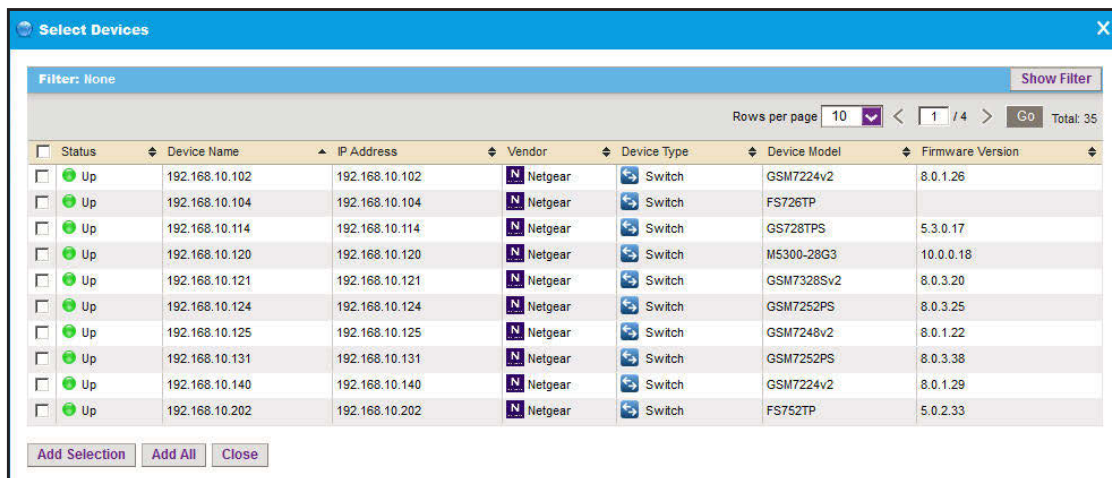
Select Devices

X

Filter: None

Show Filter

Rows per page 10 < 1 /4 > Go Total: 35

| Status | Device Name | IP Address | Vendor | Device Type | Device Model | Firmware Version |
|---|---|---|---|---|---|---|
| Up | 192.168.10.102 | 192.168.10.102 | N Netgear | Switch | GSM7224v2 | 8.0.1.26 |
| Up | 192.168.10.104 | 192.168.10.104 | N Netgear | Switch | FS726TP | |
| Up | 192.168.10.114 | 192.168.10.114 | N Netgear | Switch | GS728TPS | 5.3.0.17 |
| Up | 192.168.10.120 | 192.168.10.120 | N Netgear | Switch | M5300-28G3 | 10.0.0.18 |
| Up | 192.168.10.121 | 192.168.10.121 | N Netgear | Switch | GSM7328Sv2 | 8.0.3.20 |
| Up | 192.168.10.124 | 192.168.10.124 | N Netgear | Switch | GSM7252PS | 8.0.3.25 |
| Up | 192.168.10.125 | 192.168.10.125 | N Netgear | Switch | GSM7248v2 | 8.0.1.22 |
| Up | 192.168.10.131 | 192.168.10.131 | N Netgear | Switch | GSM7252PS | 8.0.3.38 |
| Up | 192.168.10.140 | 192.168.10.140 | N Netgear | Switch | GSM7224v2 | 8.0.1.29 |
| Up | 192.168.10.202 | 192.168.10.202 | N Netgear | Switch | FS752TP | 5.0.2.33 |

Add Selection Add All Close